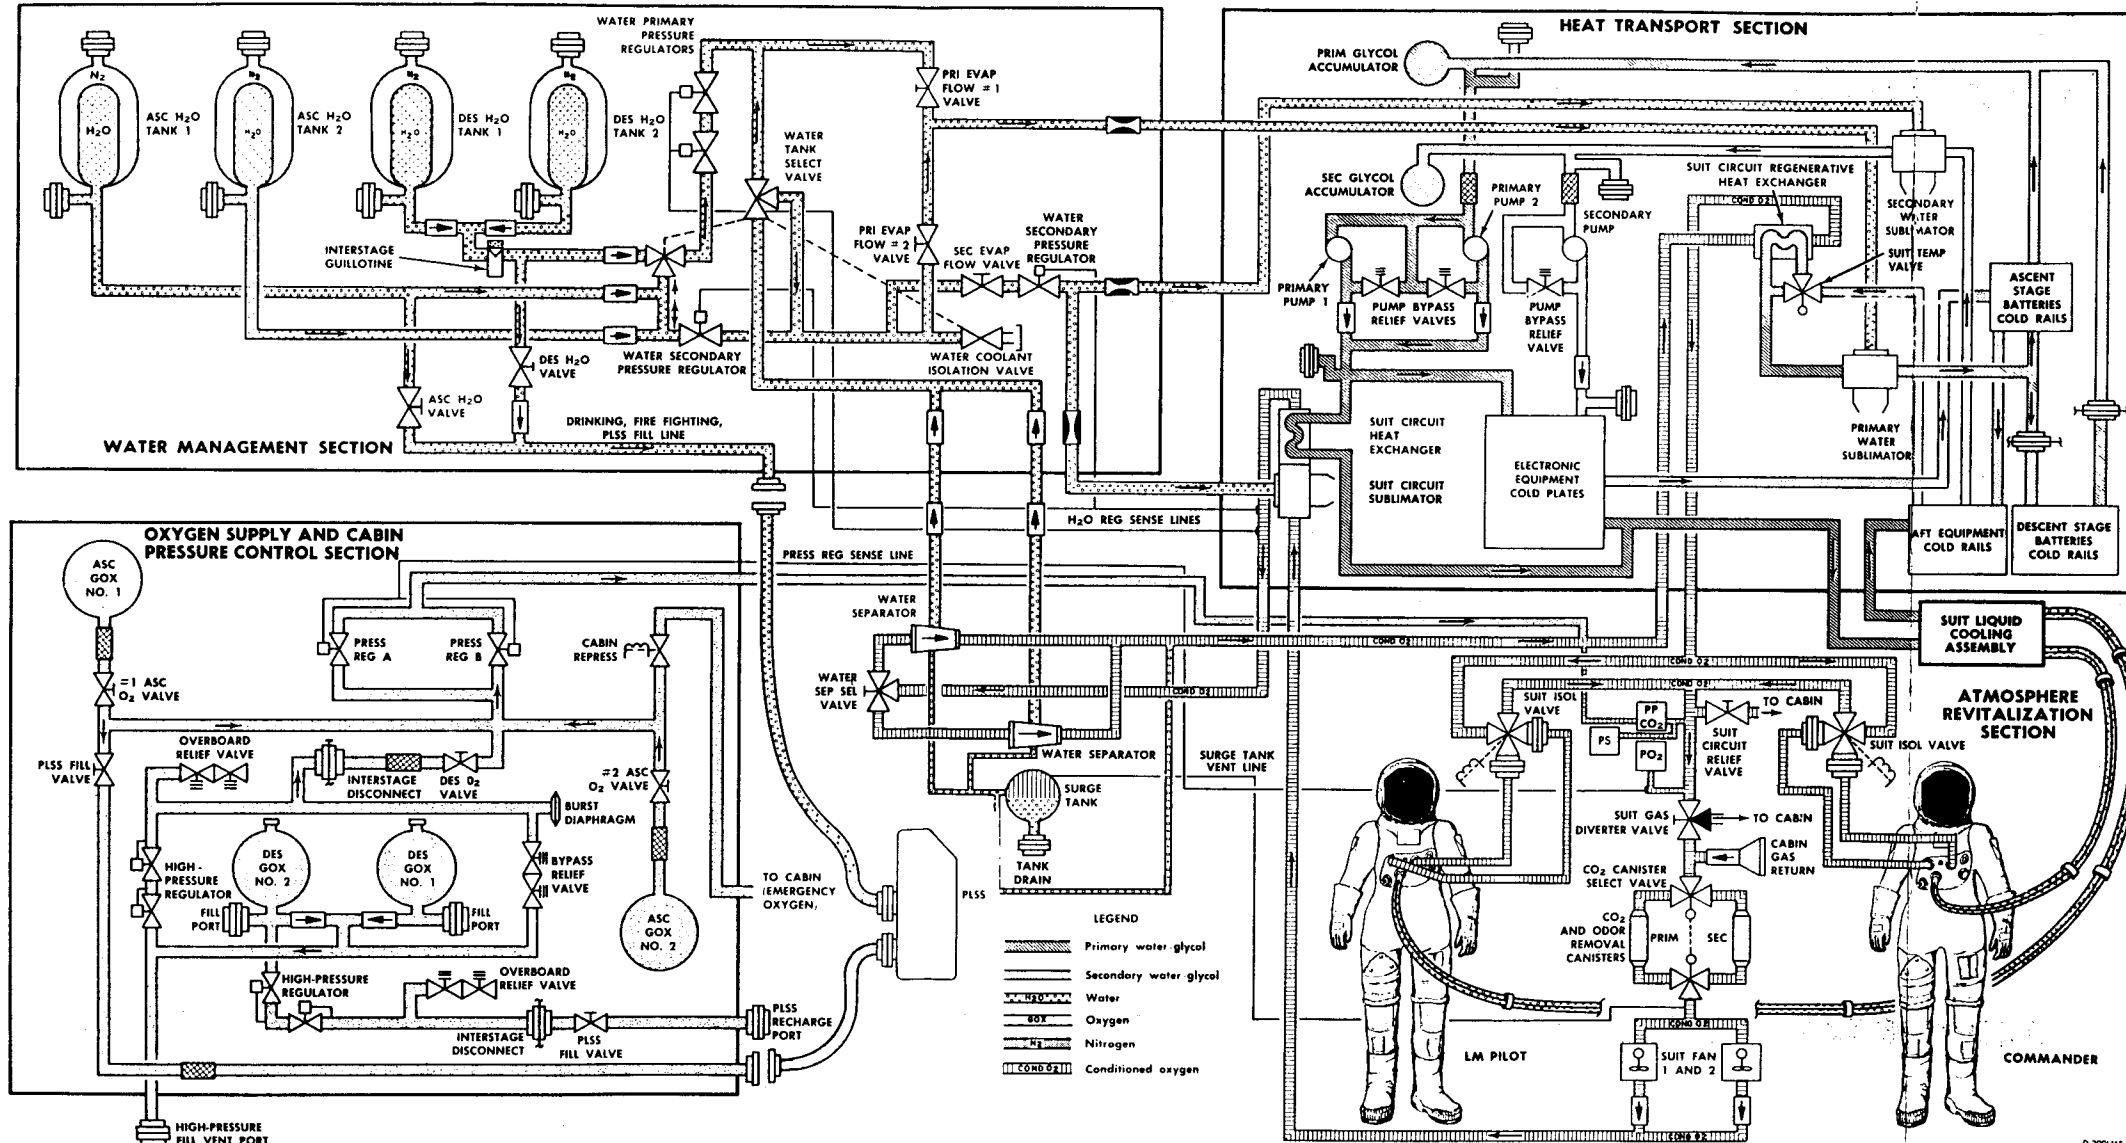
WATER MANAGEMENT SECTION

$N_2$
$H_2O$
ASC $H_2O$ TANK 1
$N_2$
$H_2O$
ASC $H_2O$ TANK 2
$N_2$
$H_2O$
DES $H_2O$ TANK 1
$N_2$
$H_2O$
DES $H_2O$ TANK 2
WATER PRIMARY PRESSURE REGULATORS
PRI EVAP FLOW #1 VALVE
WATER TANK SELECT VALVE
INTERSTAGE GUILLOTINE
PRI EVAP FLOW #2 VALVE
SEC EVAP FLOW VALVE
WATER SECONDARY PRESSURE REGULATOR
WATER SECONDARY PRESSURE REGULATOR
WATER COOLANT ISOLATION VALVE
DES $H_2O$ VALVE
ASC $H_2O$ VALVE
DRINKING, FIRE FIGHTING, PLSS FILL LINE

HEAT TRANSPORT SECTION

PRIM GLYCOL ACCUMULATOR
SEC GLYCOL ACCUMULATOR
PRIMARY PUMP 2
SECONDARY PUMP
SUIT CIRCUIT REGENERATIVE HEAT EXCHANGER
COND $O_2$
SECONDARY WATER SUBLIMATOR
SUIT TEMP VALVE
PRIMARY PUMP 1
PUMP BYPASS RELIEF VALVES
PUMP BYPASS RELIEF VALVE
ASCENT STAGE BATTERIES COLD RAILS
SUIT CIRCUIT HEAT EXCHANGER
SUIT CIRCUIT SUBLIMATOR
ELECTRONIC EQUIPMENT COLD PLATES
PRIMARY WATER SUBLIMATOR
$H_2O$ REG SENSE LINES
AFT EQUIPMENT COLD RAILS
DESCENT STAGE BATTERIES COLD RAILS

OXYGEN SUPPLY AND CABIN PRESSURE CONTROL SECTION

ASC GOX NO. 1
#1 ASC $O_2$ VALVE
PLSS FILL VALVE
PRESS REG SENSE LINE
PRESS REG A
PRESS REG B
CABIN REPRESS
OVERBOARD RELIEF VALVE
INTERSTAGE DISCONNECT
DES $O_2$ VALVE
#2 ASC $O_2$ VALVE
BURST DIAPHRAGM
HIGH-PRESSURE REGULATOR
DES GOX NO. 2
DES GOX NO. 1
BYPASS RELIEF VALVE
FILL PORT
FILL PORT
ASC GOX NO. 2
TO CABIN (EMERGENCY OXYGEN)
HIGH-PRESSURE REGULATOR
OVERBOARD RELIEF VALVE
INTERSTAGE DISCONNECT
PLSS FILL VALVE
PLSS RECHARGE PORT
HIGH-PRESSURE FILL VENT PORT

WATER SEPARATOR
WATER SEP SEL VALVE
COND $O_2$
WATER SEPARATOR
SURGE TANK
TANK DRAIN
SURGE TANK VENT LINE
PLSS

LEGEND
Primary water-glycol
Secondary water-glycol
$H_2O$ Water
GOX Oxygen
$N_2$ Nitrogen
COND $O_2$ Conditioned oxygen

SUIT LIQUID COOLING ASSEMBLY

ATMOSPHERE REVITALIZATION SECTION

COND $O_2$
SUIT ISOL VALVE
PP $CO_2$
PS
$PO_2$
TO CABIN
SUIT CIRCUIT RELIEF VALVE
SUIT ISOL VALVE
SUIT GAS DIVERTER VALVE
TO CABIN
CABIN GAS RETURN
$CO_2$ CANISTER SELECT VALVE
$CO_2$ AND ODOR REMOVAL CANISTERS
PRIM
SEC
SUIT FAN 1 AND 2
LM PILOT
COMMANDER